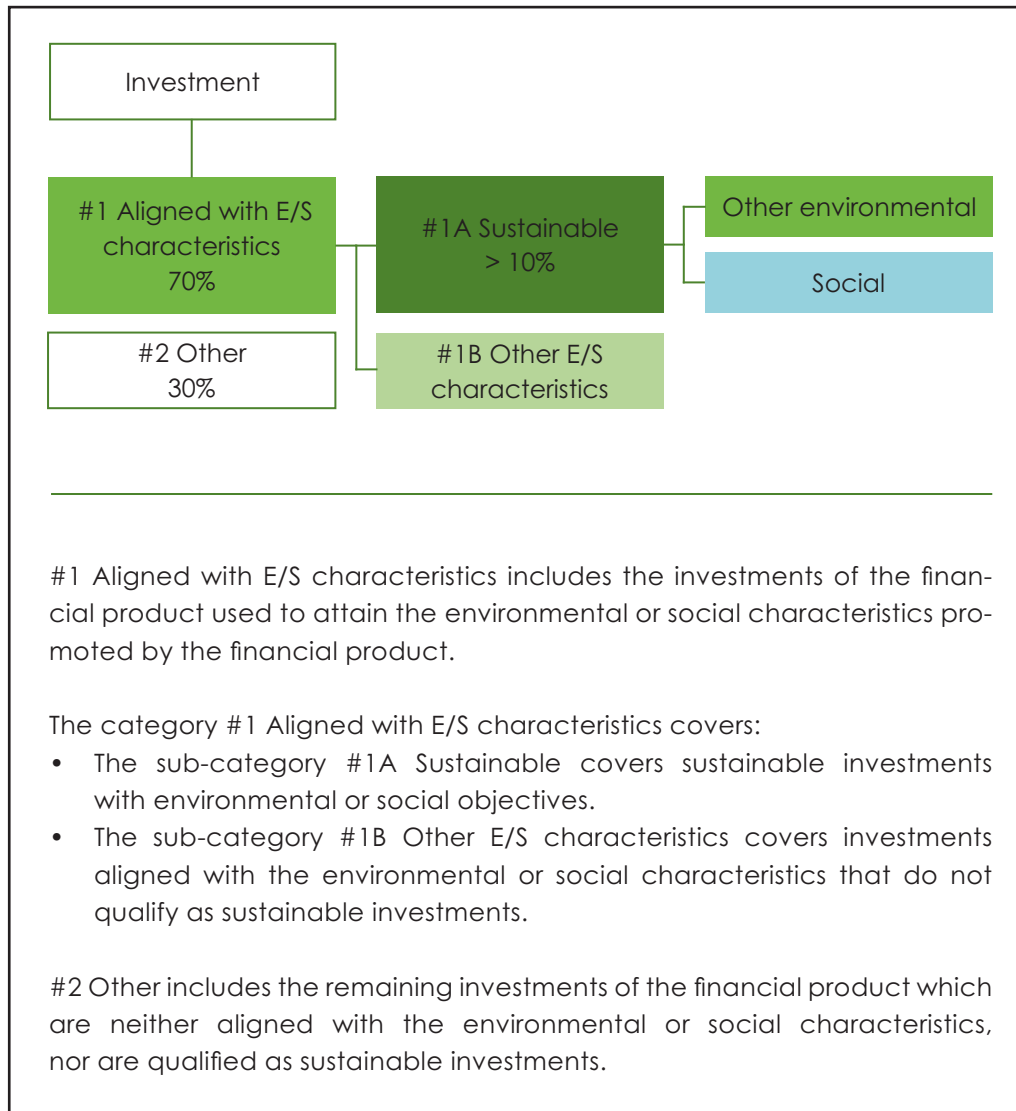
Investment

#1 Aligned with E/S characteristics
70%

#1A Sustainable
> 10%

Other environmental

Social

#2 Other
30%

#1B Other E/S characteristics

#1 Aligned with E/S characteristics includes the investments of the financial product used to attain the environmental or social characteristics promoted by the financial product.

The category #1 Aligned with E/S characteristics covers:
• The sub-category #1A Sustainable covers sustainable investments with environmental or social objectives.
• The sub-category #1B Other E/S characteristics covers investments aligned with the environmental or social characteristics that do not qualify as sustainable investments.

#2 Other includes the remaining investments of the financial product which are neither aligned with the environmental or social characteristics, nor are qualified as sustainable investments.